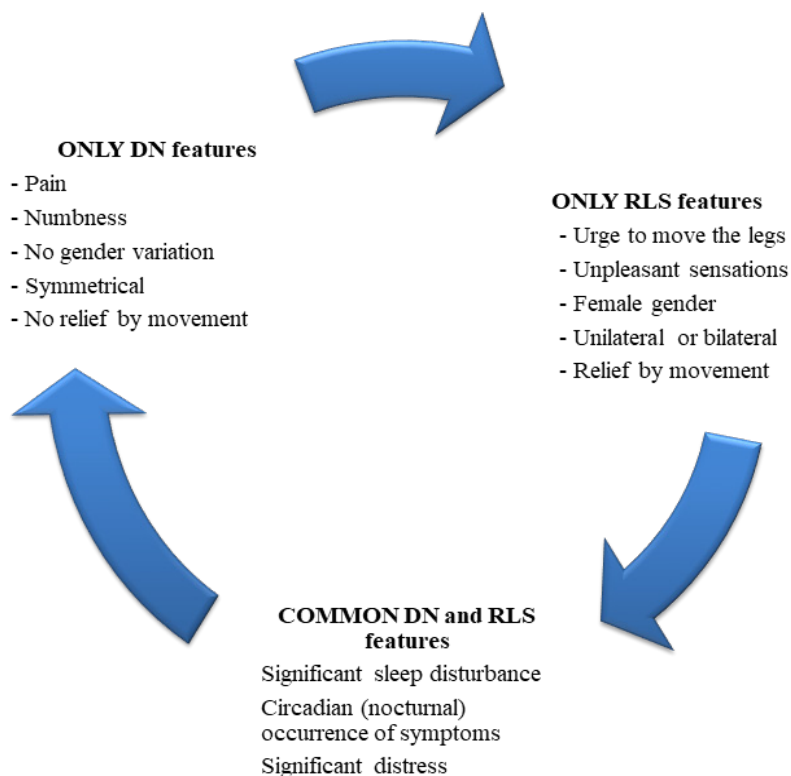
ONLY DN features
- Pain
- Numbness
- No gender variation
- Symmetrical
- No relief by movement

ONLY RLS features
- Urge to move the legs
- Unpleasant sensations
- Female gender
- Unilateral or bilateral
- Relief by movement

COMMON DN and RLS features
Significant sleep disturbance
Circadian (nocturnal) occurrence of symptoms
Significant distress